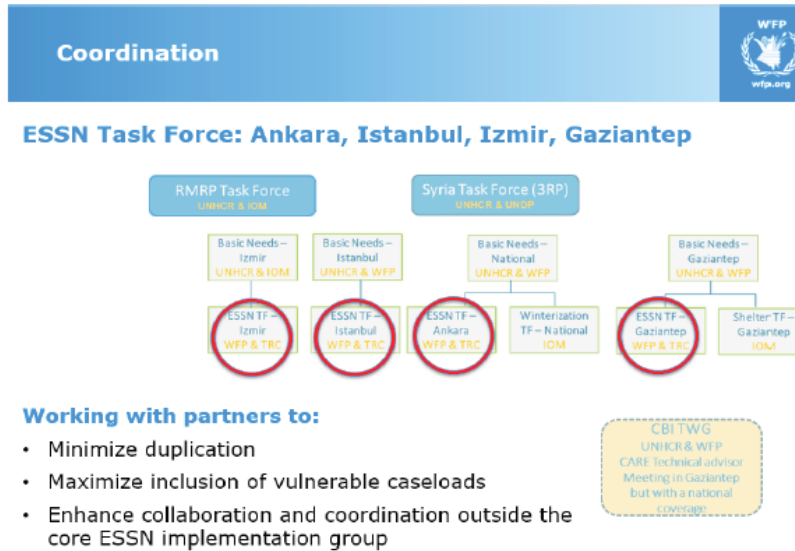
Coordination

WFP

wfp.org

ESSN Task Force: Ankara, Istanbul, Izmir, Gaziantep

RMRP Task Force
UNHCR & IOM

Syria Task Force (3RP)
UNHCR & UNDP

Basic Needs – Izmir
UNHCR & IOM

Basic Needs – Istanbul
UNHCR & WFP

Basic Needs – National
UNHCR & WFP

Basic Needs – Gaziantep
UNHCR & WFP

ESSN TF – Izmir
WFP & TRC

ESSN TF – Istanbul
WFP & TRC

ESSN TF – Ankara
WFP & TRC

Winterization TF – National
IOM

ESSN TF – Gaziantep
WFP & TRC

Shelter TF – Gaziantep
IOM

Working with partners to:

• Minimize duplication

• Maximize inclusion of vulnerable caseloads

• Enhance collaboration and coordination outside the core ESSN implementation group

CBI TWG
UNHCR & WFP
CARE Technical advisor
Meeting in Gaziantep but with a national coverage